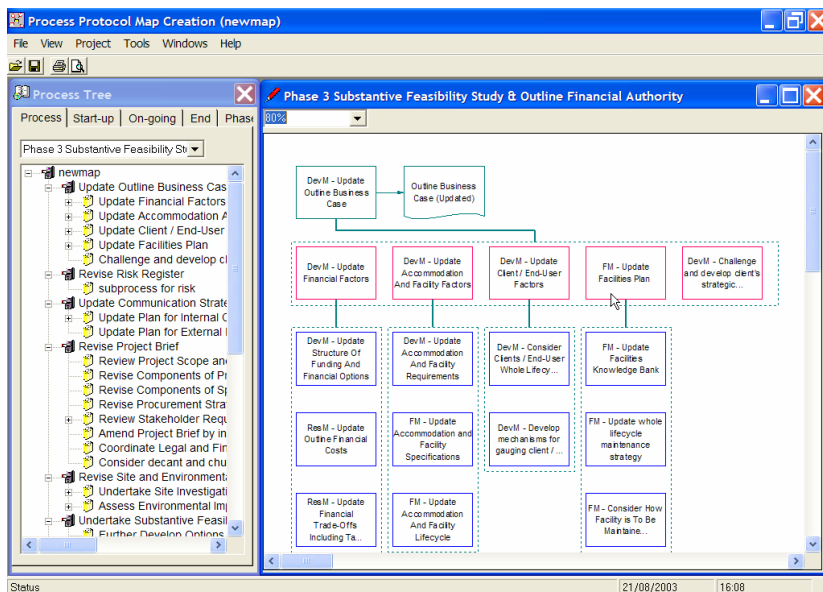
Process Protocol Map Creation (newmap)

File View Project Tools Windows Help

Process Tree

Process | Start-up | On-going | End | Phase

Phase 3 Substantive Feasibility Stu

newmap
Update Outline Business Cas
Update Financial Factors
Update Accommodation A
Update Client / End-User
Update Facilities Plan
Challenge and develop cl
Revise Risk Register
subprocess for risk
Update Communication Strate
Update Plan for Internal C
Update Plan for External I
Revise Project Brief
Review Project Scope an
Revise Components of Pr
Revise Components of Sp
Revise Procurement Stra
Review Stakeholder Requ
Amend Project Brief by in
Coordinate Legal and Fin
Consider decant and chu
Revise Site and Environmenta
Undertake Site Investigati
Assess Environmental Imp
Undertake Substantive Feasil
Further Develop Options

Phase 3 Substantive Feasibility Study & Outline Financial Authority

80%

DevM - Update Outline Business Case

Outline Business Case (Updated)

DevM - Update Financial Factors

DevM - Update Accommodation And Facility Factors

DevM - Update Client / End-User Factors

FM - Update Facilities Plan

DevM - Challenge and develop client's strategic...

DevM - Update Structure Of Funding And Financial Options

DevM - Update Accommodation And Facility Requirements

DevM - Consider Clients / End-User Whole Lifecy...

FM - Update Facilities Knowledge Bank

ResM - Update Outline Financial Costs

FM - Update Accommodation and Facility Specifications

DevM - Develop mechanisms for gauging client / ...

FM - Update whole lifecycle maintenance strategy

ResM - Update Financial Trade-Offs Including Ta...

FM - Update Accommodation And Facility Lifecycle

FM - Consider How Facility is To Be Maintaine...

Status | 21/08/2003 | 16:08